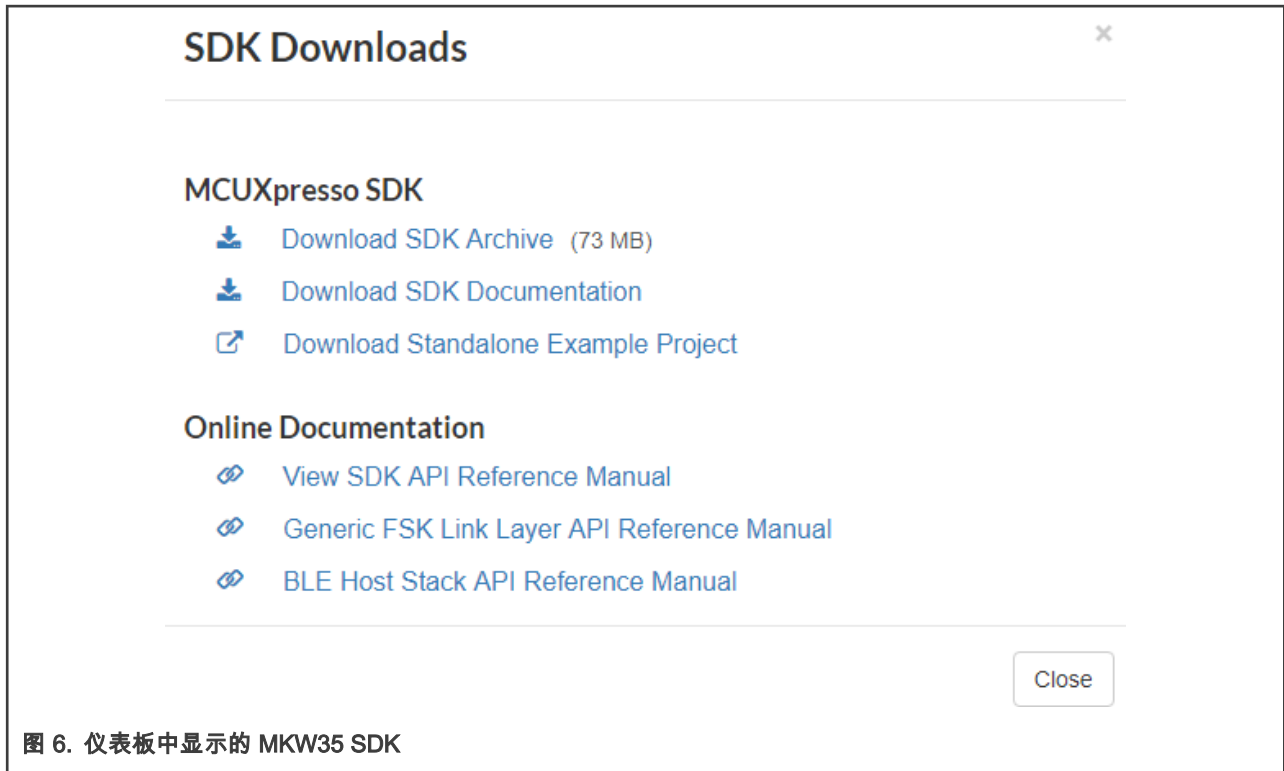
SDK Downloads

×

MCUXpresso SDK

Download SDK Archive (73 MB)

Download SDK Documentation

Download Standalone Example Project

Online Documentation

View SDK API Reference Manual

Generic FSK Link Layer API Reference Manual

BLE Host Stack API Reference Manual

Close

图 6. 仪表板中显示的 MKW35 SDK